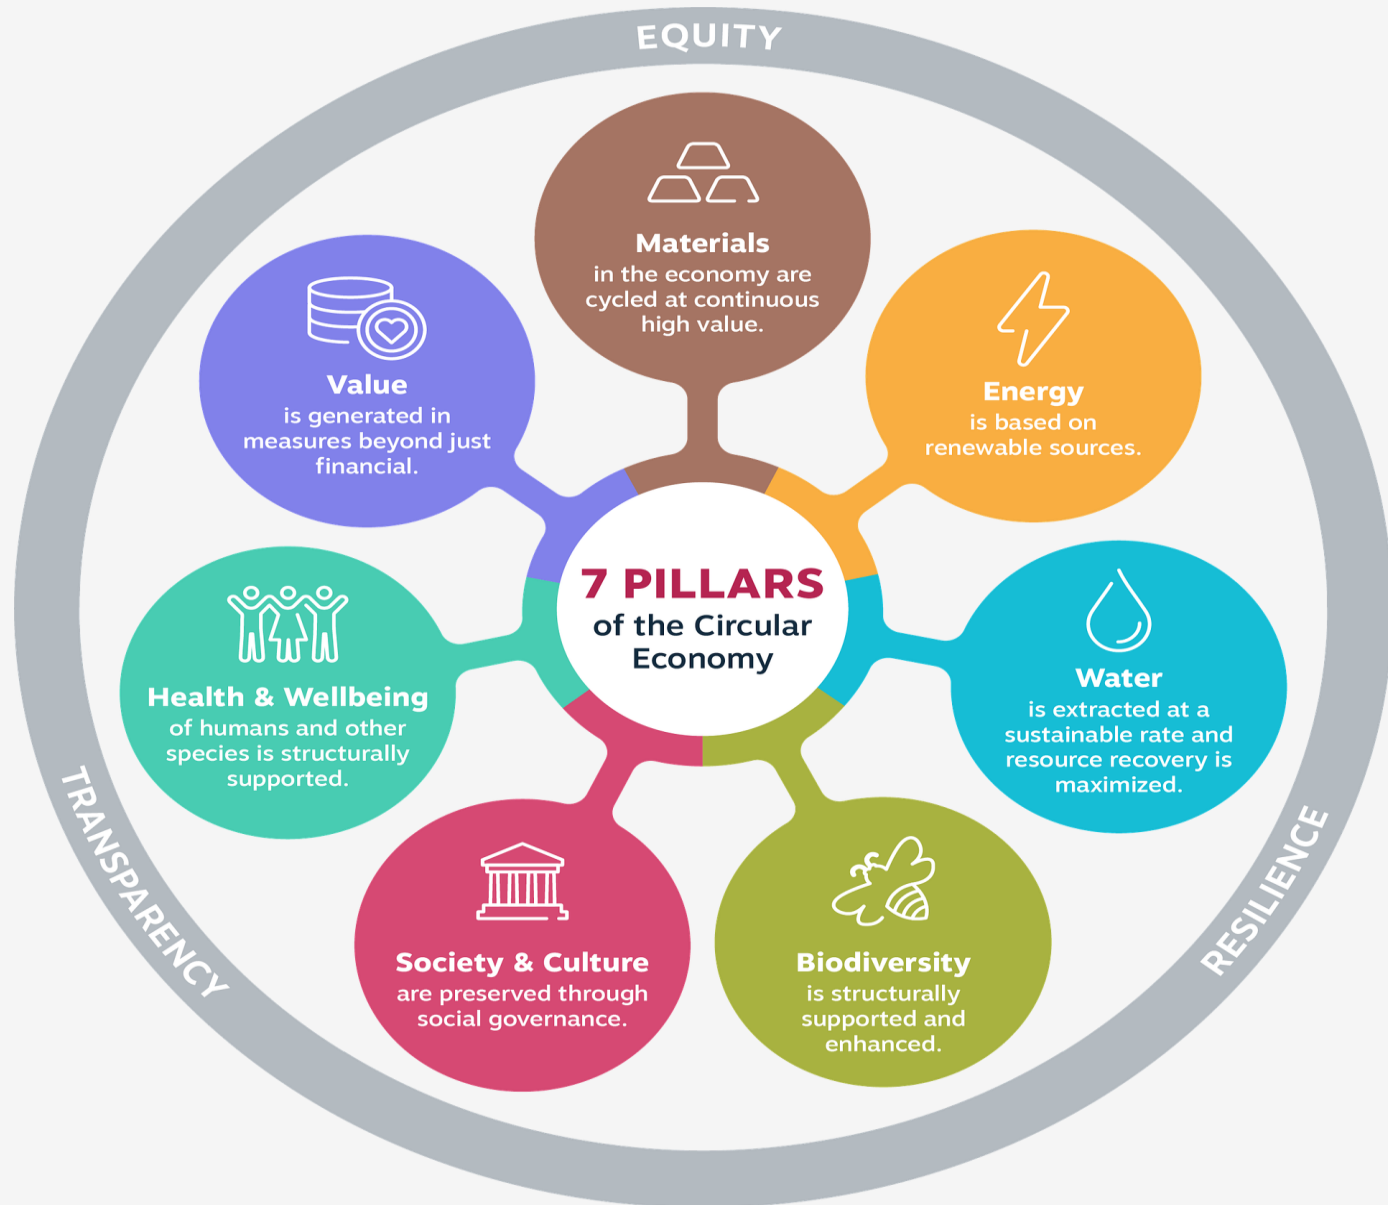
EQUITY

7 PILLARS
of the Circular Economy

Materials
in the economy are cycled at continuous high value.

Energy
is based on renewable sources.

Water
is extracted at a sustainable rate and resource recovery is maximized.

Biodiversity
is structurally supported and enhanced.

Society & Culture
are preserved through social governance.

Health & Wellbeing
of humans and other species is structurally supported.

Value
is generated in measures beyond just financial.

TRANSPARENCY

RESILIENCE